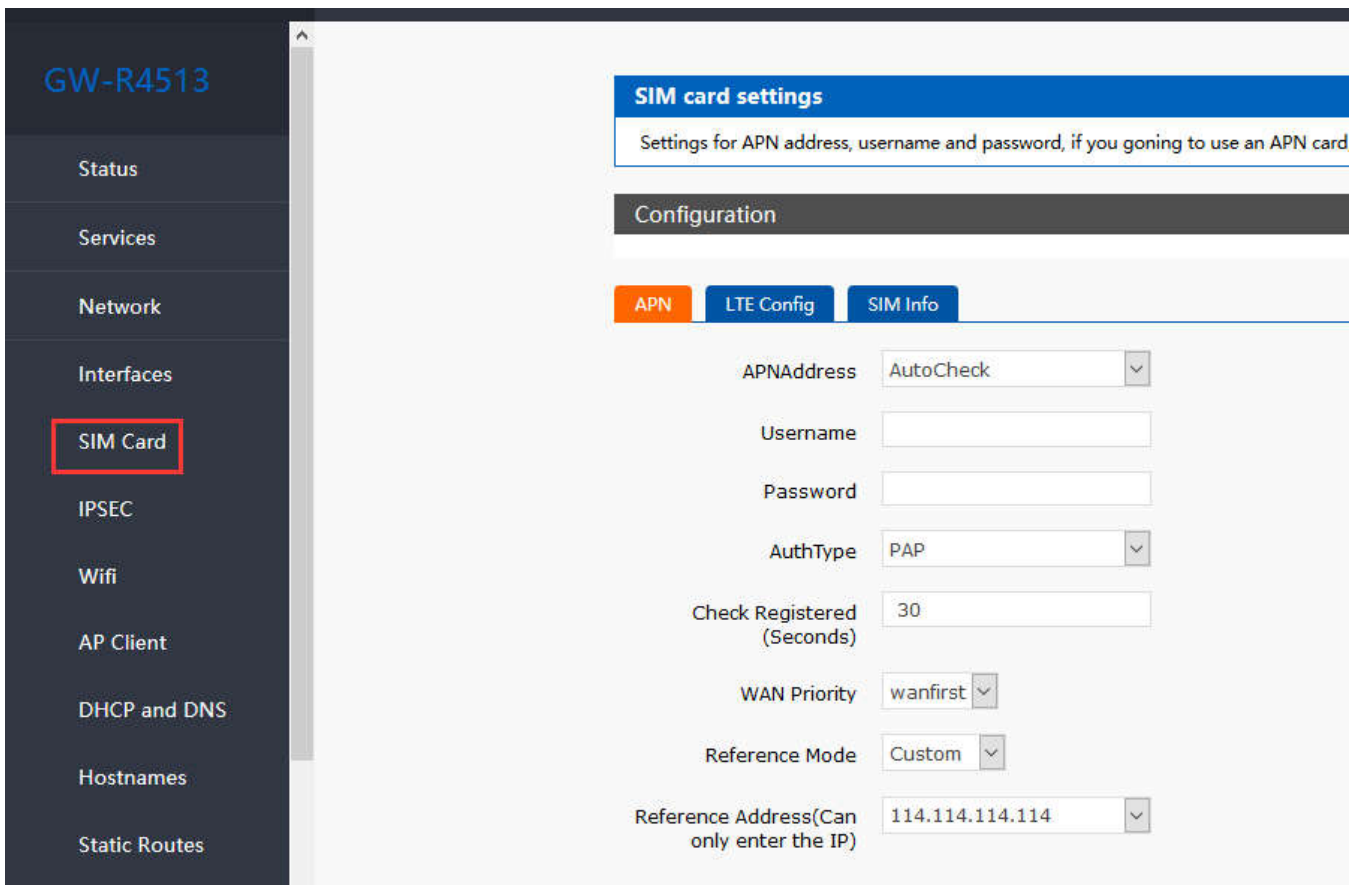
GW-R4513

Status

Services

Network

Interfaces

SIM Card

IPSEC

Wifi

AP Client

DHCP and DNS

Hostnames

Static Routes

SIM card settings

Settings for APN address, username and password, if you goning to use an APN card

Configuration

APN | LTE Config | SIM Info

APNAddress AutoCheck

Username

Password

AuthType PAP

Check Registered (Seconds) 30

WAN Priority wanfirst

Reference Mode Custom

Reference Address(Can only enter the IP) 114.114.114.114